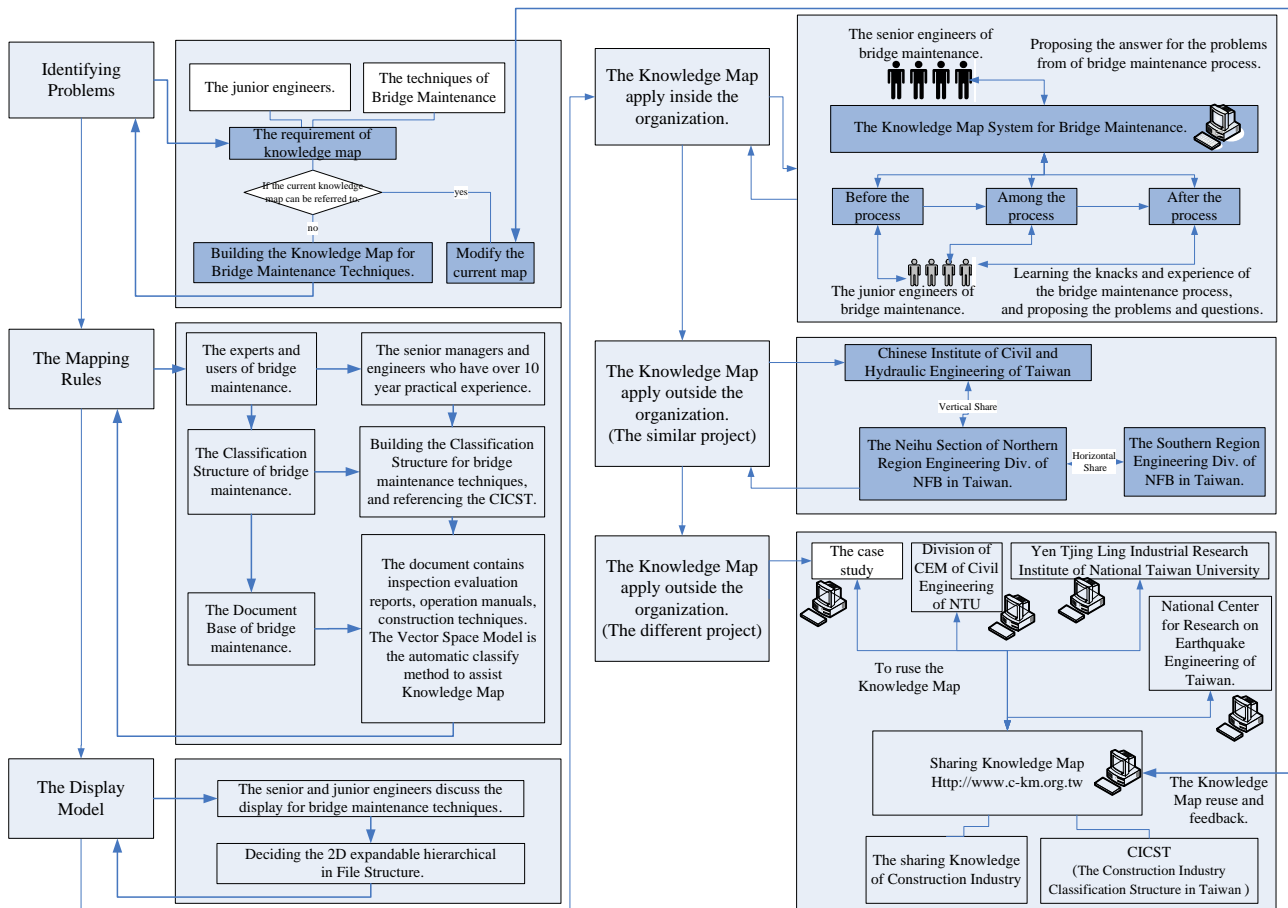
Identifying Problems

The junior engineers.

The techniques of Bridge Maintenance

The requirement of knowledge map

If the current knowledge map can be referred to.

yes

no

Building the Knowledge Map for Bridge Maintenance Techniques.

Modify the current map

The Mapping Rules

The experts and users of bridge maintenance.

The senior managers and engineers who have over 10 year practical experience.

The Classification Structure of bridge maintenance.

Building the Classification Structure for bridge maintenance techniques, and referencing the CICST.

The Document Base of bridge maintenance.

The document contains inspection evaluation reports, operation manuals, construction techniques. The Vector Space Model is the automatic classify method to assist Knowledge Map

The Display Model

The senior and junior engineers discuss the display for bridge maintenance techniques.

Deciding the 2D expandable hierarchical in File Structure.

The Knowledge Map apply inside the organization.

The senior engineers of bridge maintenance.

Proposing the answer for the problems from of bridge maintenance process.

The Knowledge Map System for Bridge Maintenance.

Before the process

Among the process

After the process

The junior engineers of bridge maintenance.

Learning the knacks and experience of the bridge maintenance process, and proposing the problems and questions.

The Knowledge Map apply outside the organization. (The similar project)

Chinese Institute of Civil and Hydraulic Engineering of Taiwan

Vertical Share

The Neihu Section of Northern Region Engineering Div. of NFB in Taiwan.

Horizontal Share

The Southern Region Engineering Div. of NFB in Taiwan.

The Knowledge Map apply outside the organization. (The different project)

The case study

Division of CEM of Civil Engineering of NTU

Yen Tjing Ling Industrial Research Institute of National Taiwan University

National Center for Research on Earthquake Engineering of Taiwan.

To ruse the Knowledge Map

Sharing Knowledge Map Http://www.c-km.org.tw

The Knowledge Map reuse and feedback.

The sharing Knowledge of Construction Industry

CICST (The Construction Industry Classification Structure in Taiwan )